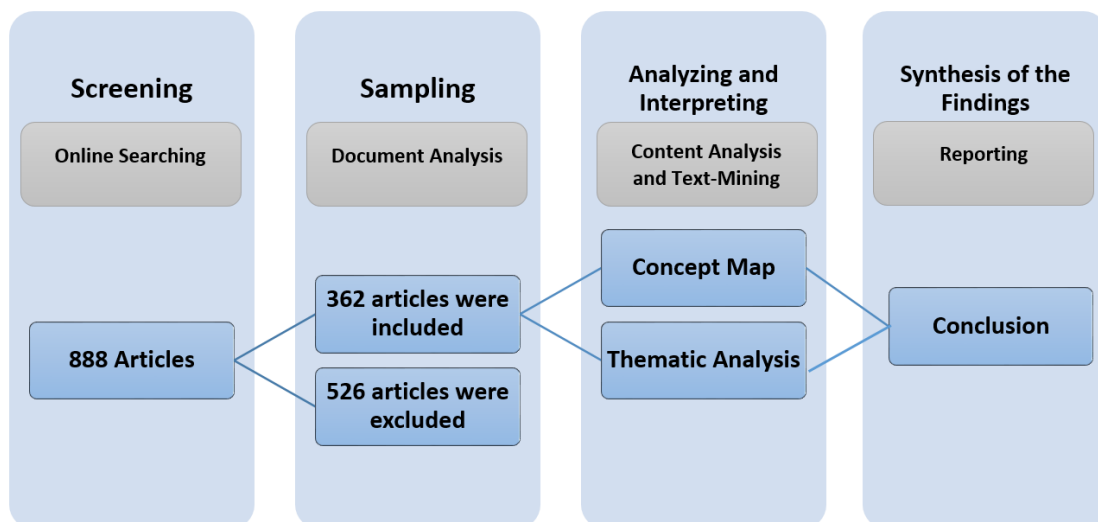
Screening

Online Searching

888 Articles

Sampling

Document Analysis

362 articles were included

526 articles were excluded

Analyzing and Interpreting

Content Analysis and Text-Mining

Concept Map

Thematic Analysis

Synthesis of the Findings

Reporting

Conclusion